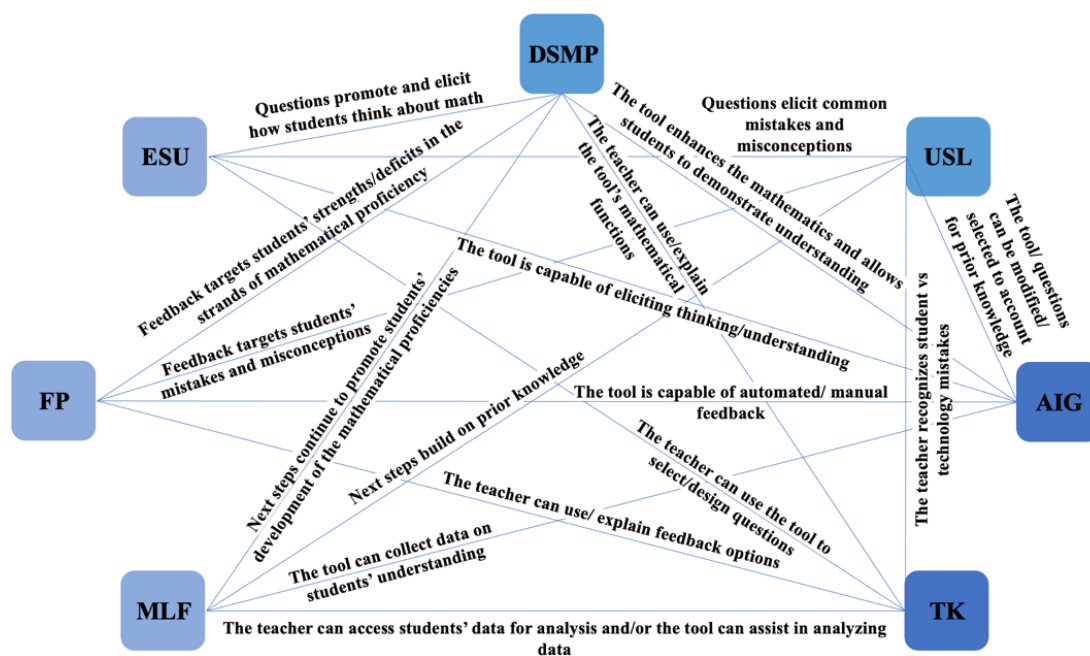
DSMP

ESU

USL

FP

AIG

MLF

TK

Questions promote and elicit how students think about math

Questions elicit common mistakes and misconceptions

The tool enhances the mathematics and allows students to demonstrate understanding

The teacher can use/explain the tool's mathematical functions

Feedback targets students' strengths/deficits in the strands of mathematical proficiency

The tool/ questions can be modified/ selected to account for prior knowledge

The tool is capable of eliciting thinking/understanding

Feedback targets students' mistakes and misconceptions

Next steps continue to promote students' development of the mathematical proficiencies

The teacher recognizes student vs technology mistakes

The tool is capable of automated/ manual feedback

Next steps build on prior knowledge

The teacher can use the tool to select/design questions

The teacher can use/ explain feedback options

The tool can collect data on students' understanding

The teacher can access students' data for analysis and/or the tool can assist in analyzing data